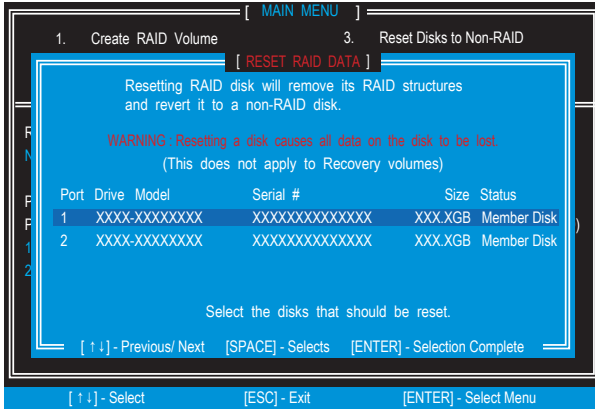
[ MAIN MENU ]

1. Create RAID Volume

3. Reset Disks to Non-RAID

[ RESET RAID DATA ]

Resetting RAID disk will remove its RAID structures and revert it to a non-RAID disk.

WARNING: Resetting a disk causes all data on the disk to be lost.
(This does not apply to Recovery volumes)

| Port | Drive Model | Serial # | Size | Status |
|---|---|---|---|---|
| 1 | XXXX-XXXXXXXX | XXXXXXXXXXXXXX | XXX.XGB | Member Disk |
| 2 | XXXX-XXXXXXXX | XXXXXXXXXXXXXX | XXX.XGB | Member Disk |

Select the disks that should be reset.

[ ↑↓] - Previous/ Next [SPACE] - Selects [ENTER] - Selection Complete

[ ↑↓] - Select [ESC] - Exit [ENTER] - Select Menu